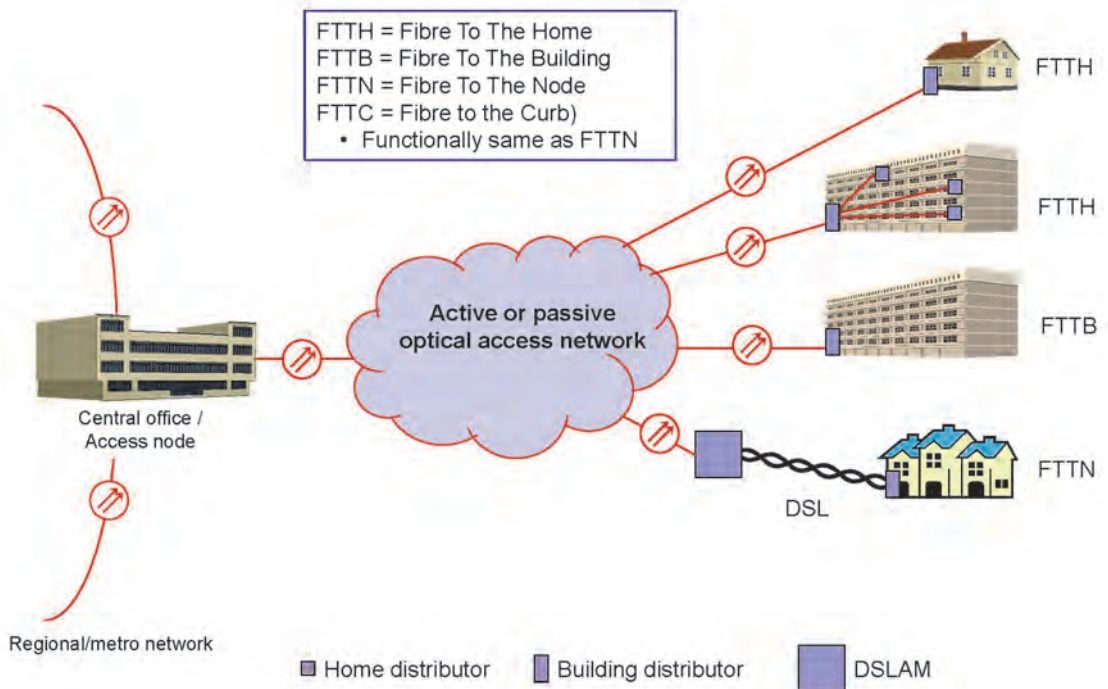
FTTH = Fibre To The Home
FTTB = Fibre To The Building
FTTN = Fibre To The Node
FTTC = Fibre to the Curb)
• Functionally same as FTTN

FTTH

FTTH

Active or passive optical access network

FTTB

Central office / Access node

FTTN

DSL

Regional/metro network

Home distributor
Building distributor
DSLAM